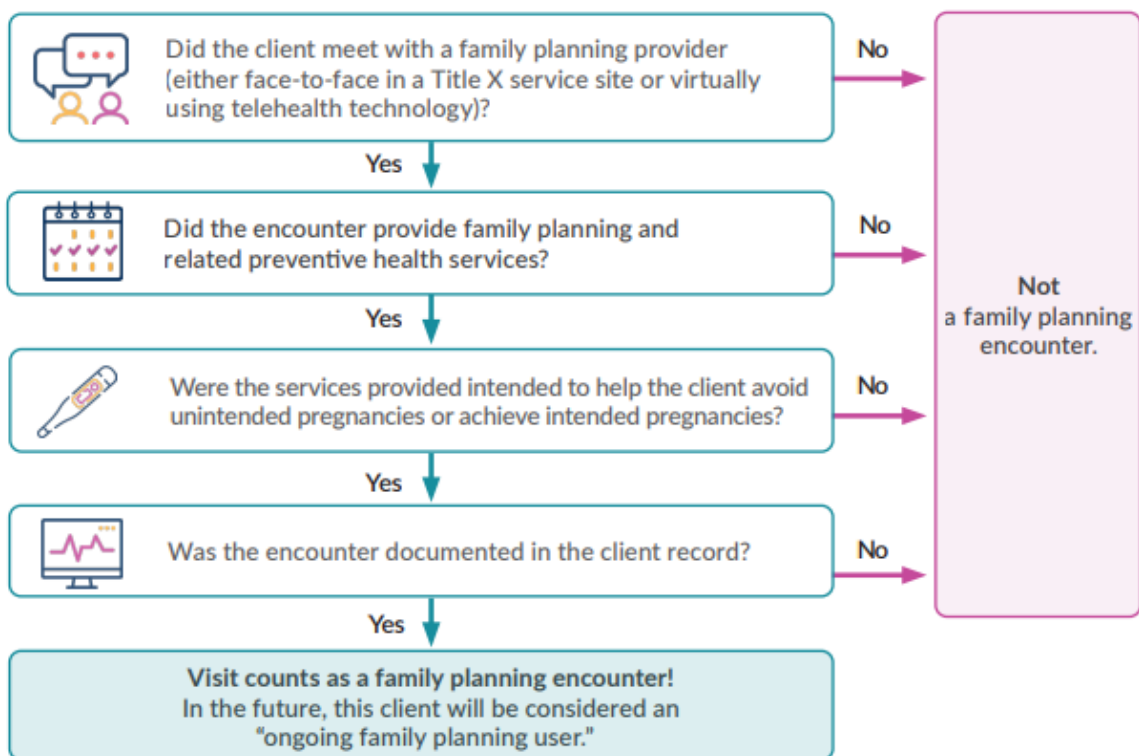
Did the client meet with a family planning provider (either face-to-face in a Title X service site or virtually using telehealth technology)?

No

Yes

Did the encounter provide family planning and related preventive health services?

No

Yes

Were the services provided intended to help the client avoid unintended pregnancies or achieve intended pregnancies?

No

Yes

Was the encounter documented in the client record?

No

Yes

Not a family planning encounter.

Visit counts as a family planning encounter! In the future, this client will be considered an "ongoing family planning user."